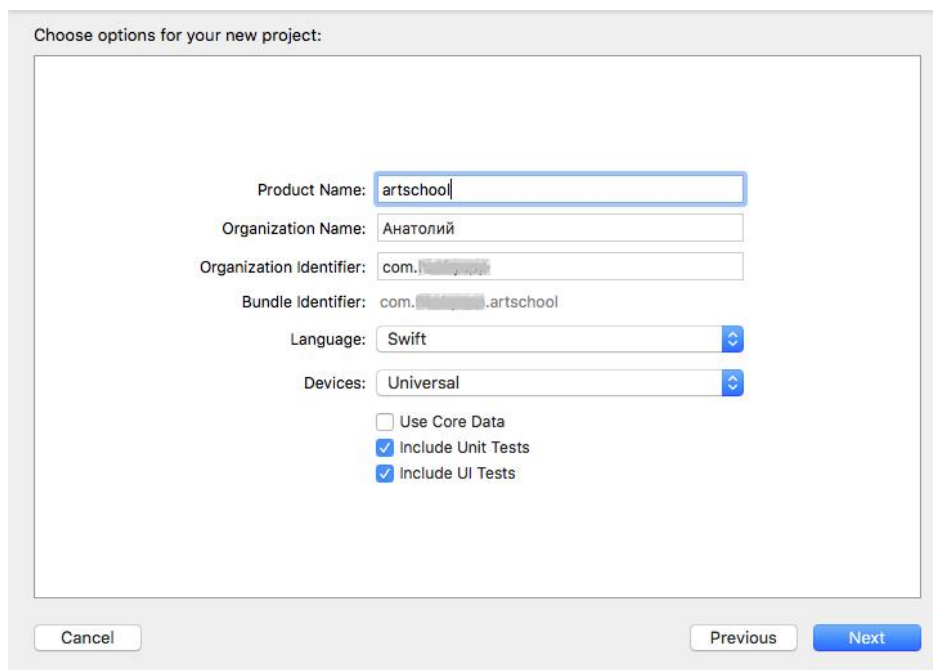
Choose options for your new project:

Product Name: artschool

Organization Name: Анатолий

Organization Identifier: com.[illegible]

Bundle Identifier: com.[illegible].artschool

Language: Swift

Devices: Universal

Use Core Data

Include Unit Tests

Include UI Tests

Cancel

Previous

Next